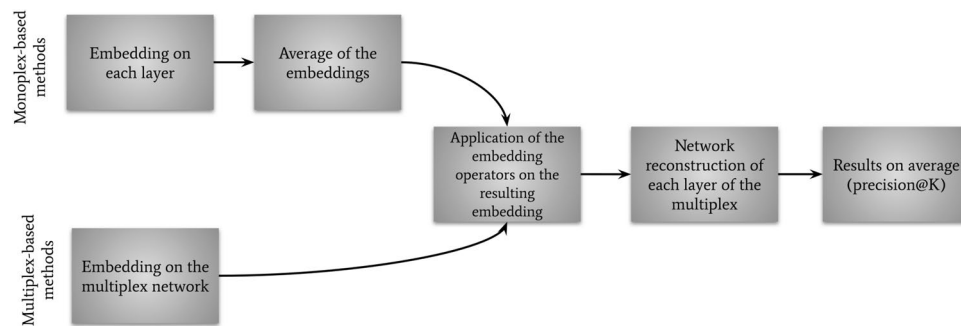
Monoplex-based methods

Embedding on each layer

Average of the embeddings

Application of the embedding operators on the resulting embedding

Network reconstruction of each layer of the multiplex

Results on average (precision@K)

Multiplex-based methods

Embedding on the multiplex network